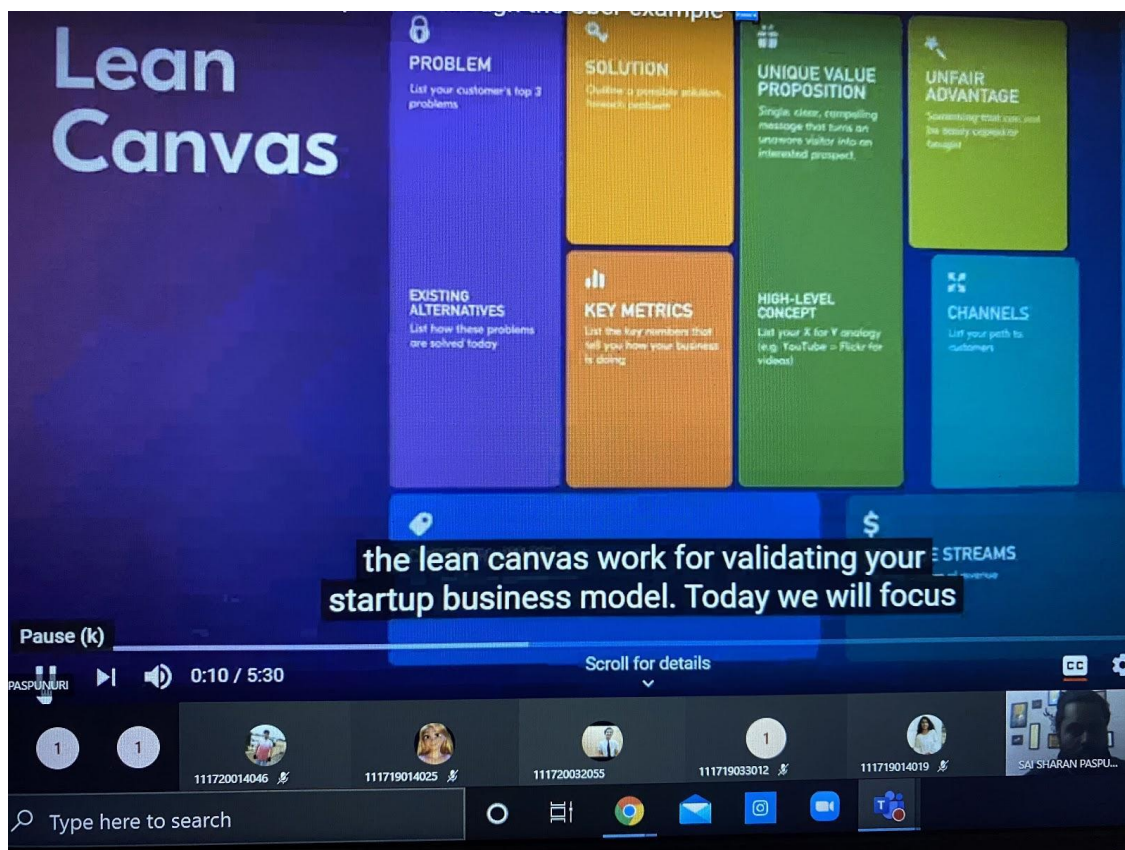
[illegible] the Uber example

Lean Canvas

PROBLEM
List your customer's top 3 problems

SOLUTION
Outline a possible solution for each problem

UNIQUE VALUE PROPOSITION
Single, clear, compelling message that turns an unaware visitor into an interested prospect

UNFAIR ADVANTAGE
Something that can not be easily copied or bought

EXISTING ALTERNATIVES
List how these problems are solved today

KEY METRICS
List the key numbers that tell you how your business is doing

HIGH-LEVEL CONCEPT
List your X for Y analogy (e.g. YouTube = Flickr for videos)

CHANNELS
List your path to customers

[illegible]E STREAMS

the lean canvas work for validating your startup business model. Today we will focus

Pause (k)

0:10 / 5:30

Scroll for details

CC

PASPUNURI

1

1

111720014046

111719014025

111720032055

1

111719033012

111719014019

SAI SHARAN PASPU...

Type here to search